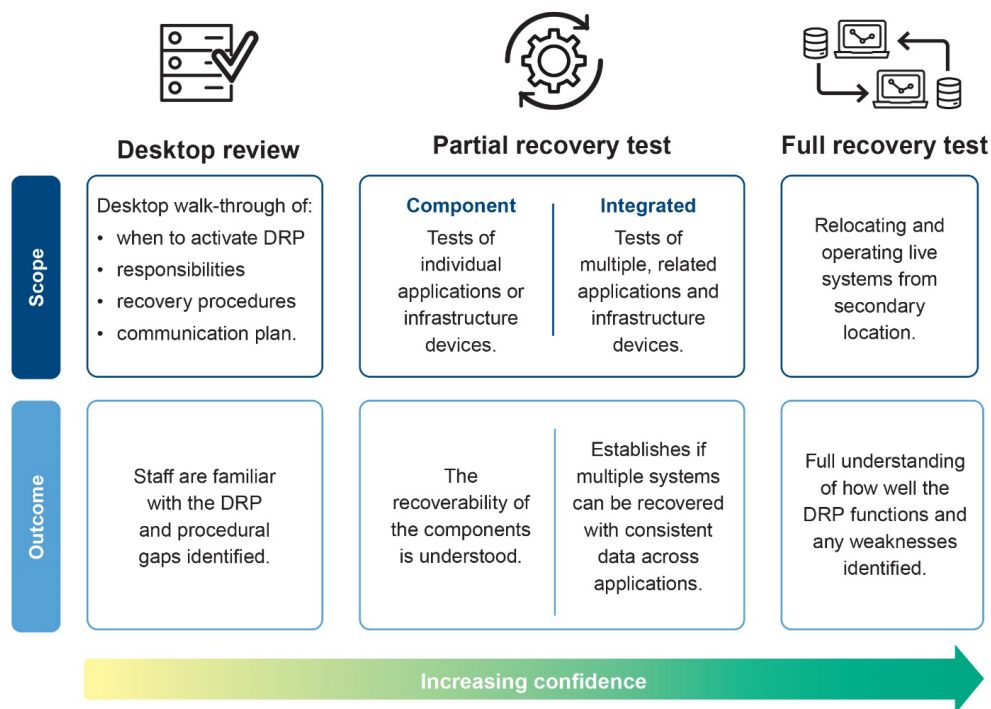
Desktop review

Partial recovery test

Full recovery test

Scope

Desktop walk-through of:
• when to activate DRP
• responsibilities
• recovery procedures
• communication plan.

Component
Tests of individual applications or infrastructure devices.

Integrated
Tests of multiple, related applications and infrastructure devices.

Relocating and operating live systems from secondary location.

Outcome

Staff are familiar with the DRP and procedural gaps identified.

The recoverability of the components is understood.

Establishes if multiple systems can be recovered with consistent data across applications.

Full understanding of how well the DRP functions and any weaknesses identified.

Increasing confidence